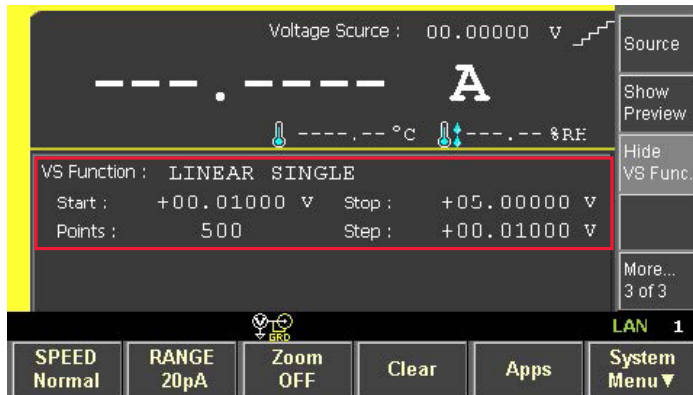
Voltage Source : 00.00000 V

---.---- A

----.-- °C ---.-- %RH

VS Function : LINEAR SINGLE

Start : +00.01000 V Stop : +05.00000 V

Points : 500 Step : +00.01000 V

Source

Show Preview

Hide VS Func.

More... 3 of 3

GRD

LAN 1

SPEED Normal

RANGE 20pA

Zoom OFF

Clear

Apps

System Menu▼